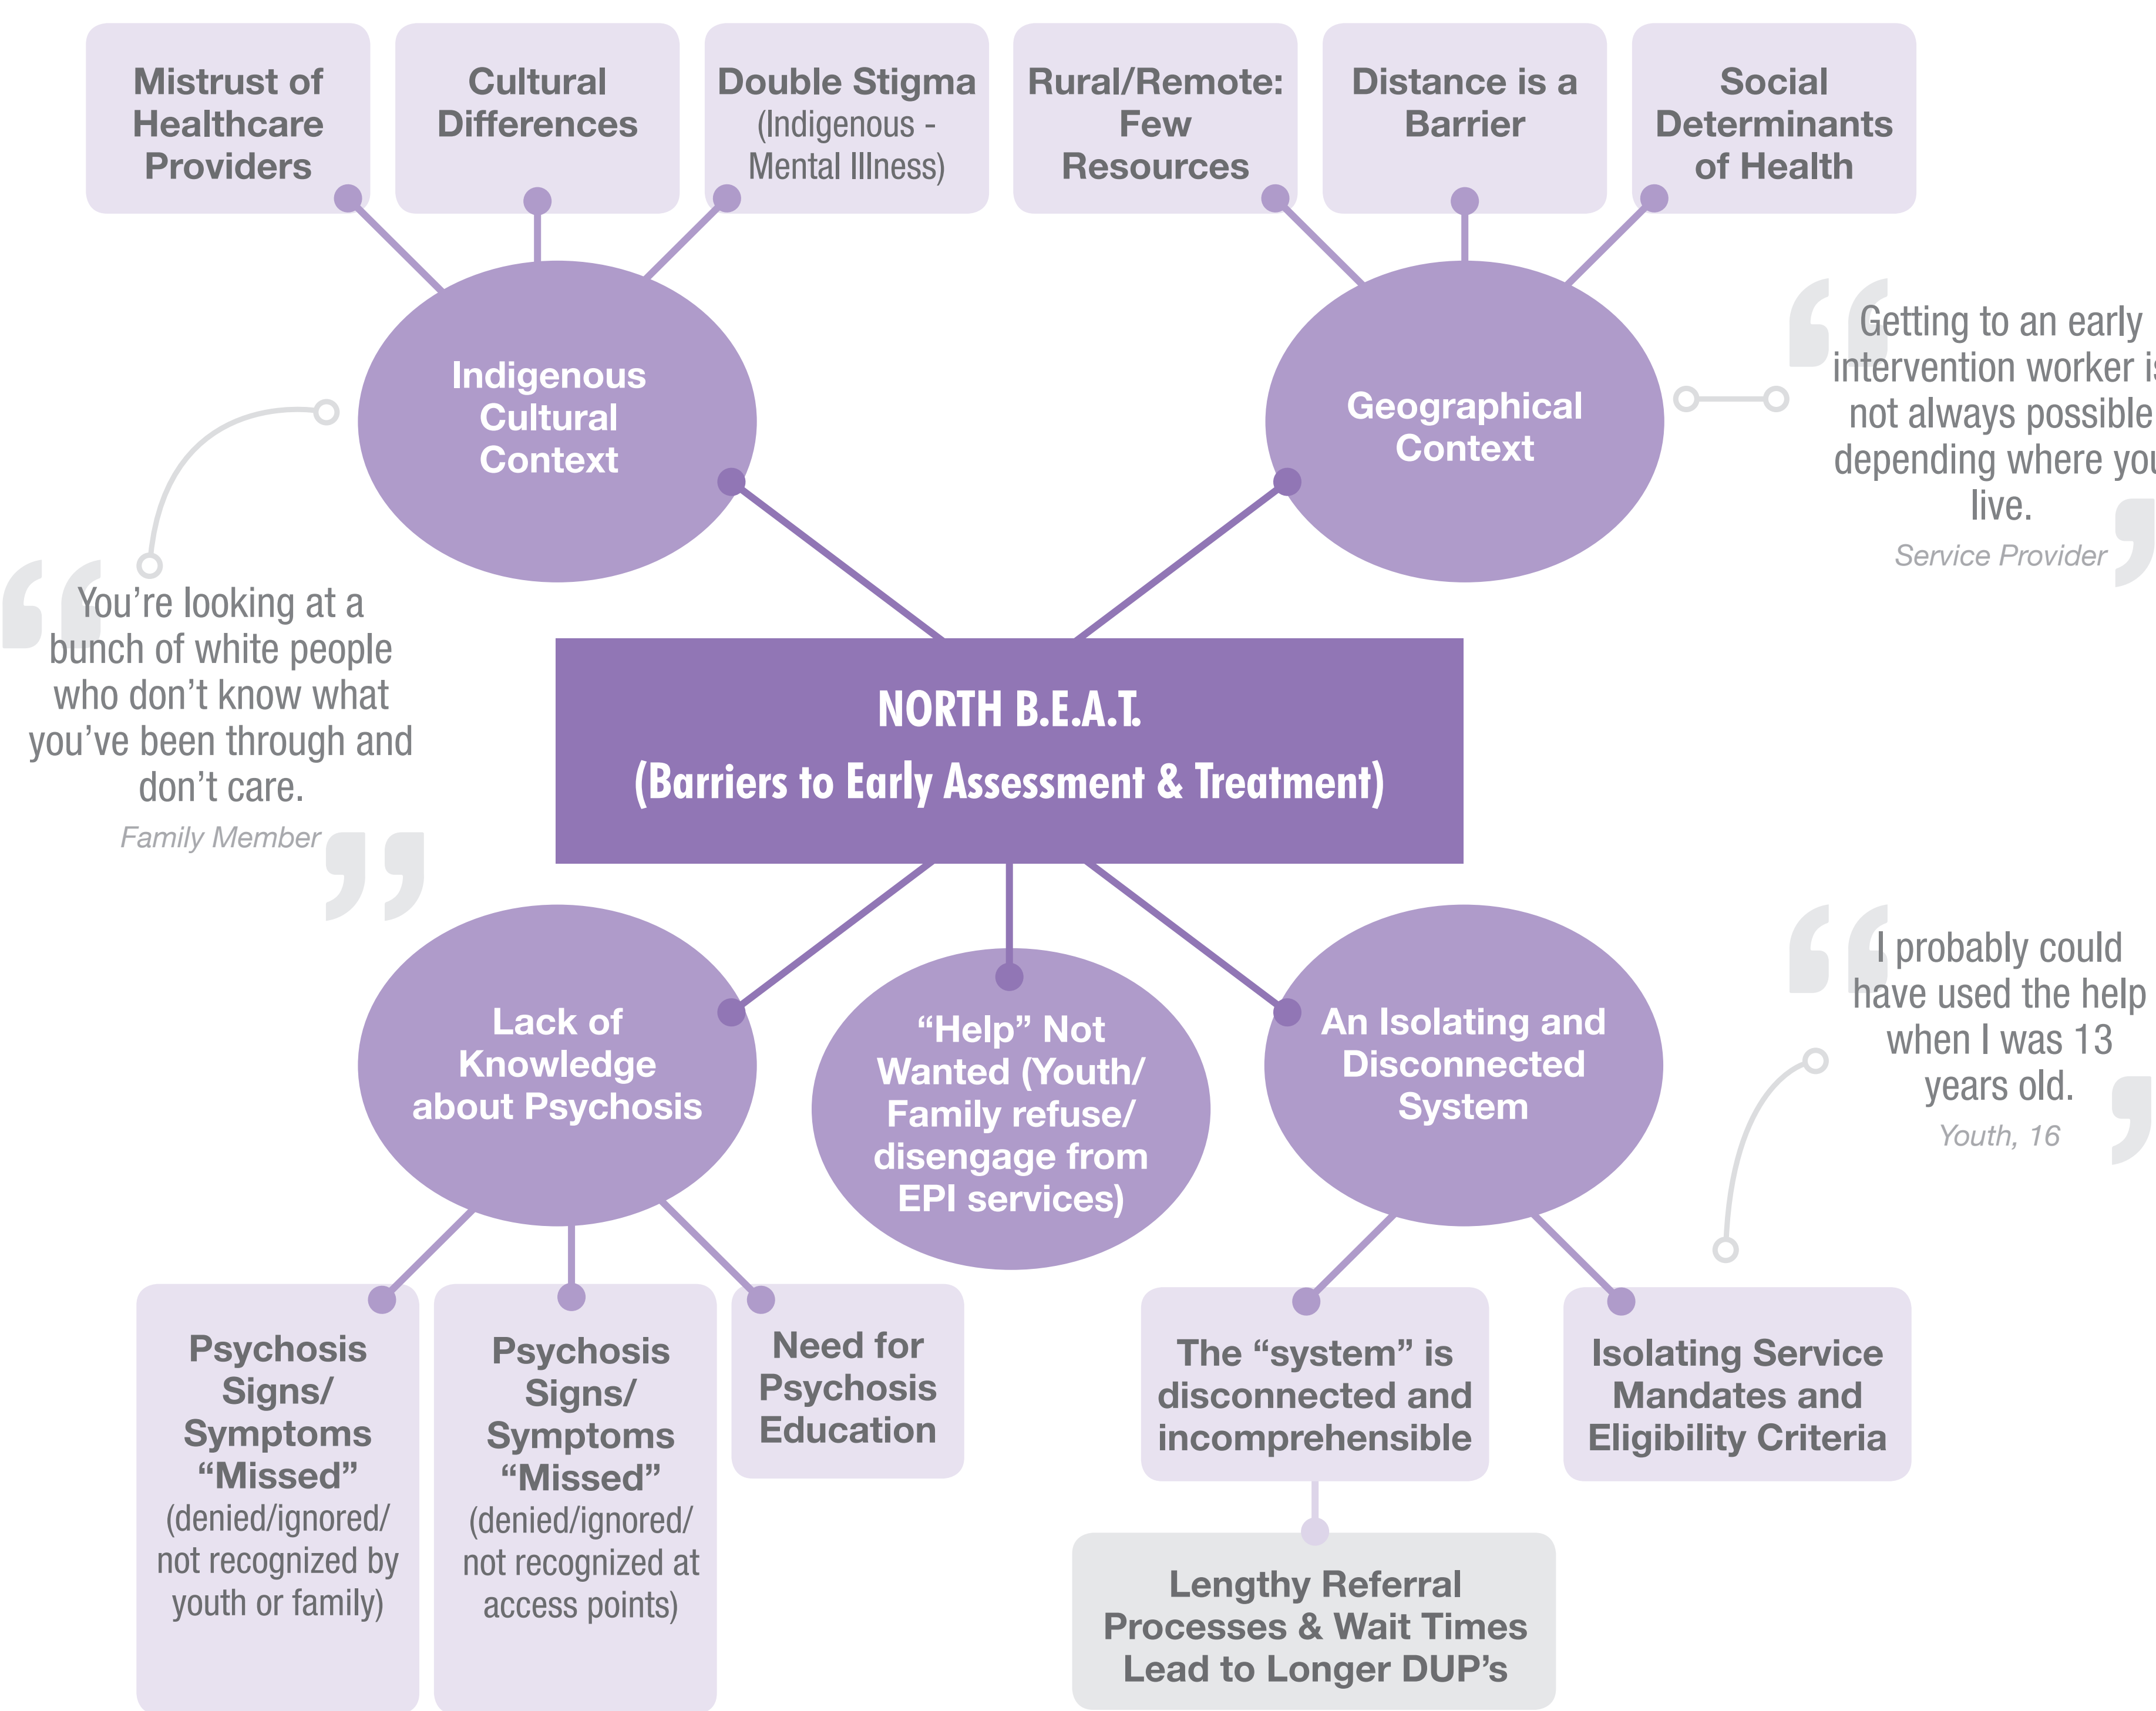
Mistrust of Healthcare Providers

Cultural Differences

Double Stigma (Indigenous - Mental Illness)

Rural/Remote: Few Resources

Distance is a Barrier

Social Determinants of Health

Indigenous Cultural Context

Geographical Context

Getting to an early intervention worker i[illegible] not always possible depending where yo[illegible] live.

Service Provider

You're looking at a bunch of white people who don't know what you've been through and don't care.

Family Member

NORTH B.E.A.T.
(Barriers to Early Assessment & Treatment)

I probably could have used the help when I was 13 years old.

Youth, 16

Lack of Knowledge about Psychosis

"Help" Not Wanted (Youth/ Family refuse/ disengage from EPI services)

An Isolating and Disconnected System

Psychosis Signs/ Symptoms "Missed" (denied/ignored/ not recognized by youth or family)

Psychosis Signs/ Symptoms "Missed" (denied/ignored/ not recognized at access points)

Need for Psychosis Education

The "system" is disconnected and incomprehensible

Isolating Service Mandates and Eligibility Criteria

Lengthy Referral Processes & Wait Times Lead to Longer DUP's